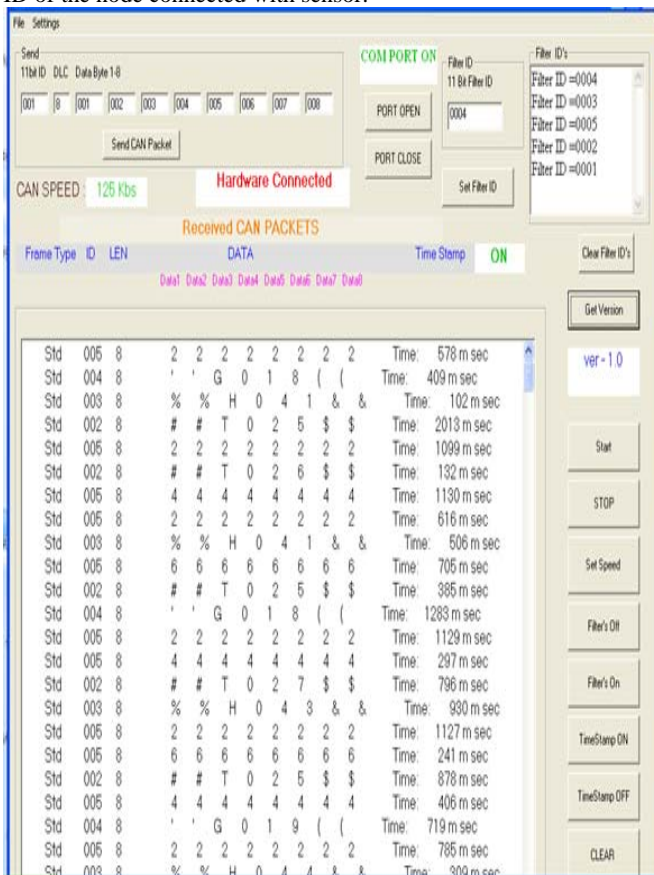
ID of the node connected with sensor.

File Settings

Send
11bit ID DLC Data Byte 1-8

001 8 001 002 003 004 005 006 007 008

Send CAN Packet

COM PORT ON

PORT OPEN

PORT CLOSE

Filter ID
11 Bit Filter ID

0004

Set Filter ID

Filter ID's
Filter ID =0004
Filter ID =0003
Filter ID =0005
Filter ID =0002
Filter ID =0001

CAN SPEED : 125 Kbs

Hardware Connected

Received CAN PACKETS

Frame Type ID LEN DATA Time Stamp ON

Data1 Data2 Data3 Data4 Data5 Data6 Data7 Data8

Clear Filter ID's

Get Version

ver - 1.0

Start

STOP

Set Speed

Filter's Off

Filter's On

TimeStamp ON

TimeStamp OFF

CLEAR

| | | | | | | | | | | | |
|---|---|---|---|---|---|---|---|---|---|---|---|
| Std | 005 | 8 | 2 | 2 | 2 | 2 | 2 | 2 | 2 | 2 | Time: 578 m sec |
| Std | 004 | 8 | ' | ' | G | 0 | 1 | 8 | ( | ( | Time: 409 m sec |
| Std | 003 | 8 | % | % | H | 0 | 4 | 1 | & | & | Time: 102 m sec |
| Std | 002 | 8 | # | # | T | 0 | 2 | 5 | $ | $ | Time: 2013 m sec |
| Std | 005 | 8 | 2 | 2 | 2 | 2 | 2 | 2 | 2 | 2 | Time: 1099 m sec |
| Std | 002 | 8 | # | # | T | 0 | 2 | 6 | $ | $ | Time: 132 m sec |
| Std | 005 | 8 | 4 | 4 | 4 | 4 | 4 | 4 | 4 | 4 | Time: 1130 m sec |
| Std | 005 | 8 | 2 | 2 | 2 | 2 | 2 | 2 | 2 | 2 | Time: 616 m sec |
| Std | 003 | 8 | % | % | H | 0 | 4 | 1 | & | & | Time: 506 m sec |
| Std | 005 | 8 | 6 | 6 | 6 | 6 | 6 | 6 | 6 | 6 | Time: 705 m sec |
| Std | 002 | 8 | # | # | T | 0 | 2 | 5 | $ | $ | Time: 385 m sec |
| Std | 004 | 8 | ' | ' | G | 0 | 1 | 8 | ( | ( | Time: 1283 m sec |
| Std | 005 | 8 | 2 | 2 | 2 | 2 | 2 | 2 | 2 | 2 | Time: 1129 m sec |
| Std | 005 | 8 | 4 | 4 | 4 | 4 | 4 | 4 | 4 | 4 | Time: 297 m sec |
| Std | 002 | 8 | # | # | T | 0 | 2 | 7 | $ | $ | Time: 796 m sec |
| Std | 003 | 8 | % | % | H | 0 | 4 | 3 | & | & | Time: 930 m sec |
| Std | 005 | 8 | 2 | 2 | 2 | 2 | 2 | 2 | 2 | 2 | Time: 1127 m sec |
| Std | 005 | 8 | 6 | 6 | 6 | 6 | 6 | 6 | 6 | 6 | Time: 241 m sec |
| Std | 002 | 8 | # | # | T | 0 | 2 | 5 | $ | $ | Time: 878 m sec |
| Std | 005 | 8 | 4 | 4 | 4 | 4 | 4 | 4 | 4 | 4 | Time: 406 m sec |
| Std | 004 | 8 | ' | ' | G | 0 | 1 | 9 | ( | ( | Time: 719 m sec |
| Std | 005 | 8 | 2 | 2 | 2 | 2 | 2 | 2 | 2 | 2 | Time: 785 m sec |
| Std | 003 | 8 | % | % | H | 0 | 4 | 4 | & | & | Time: 309 m sec |